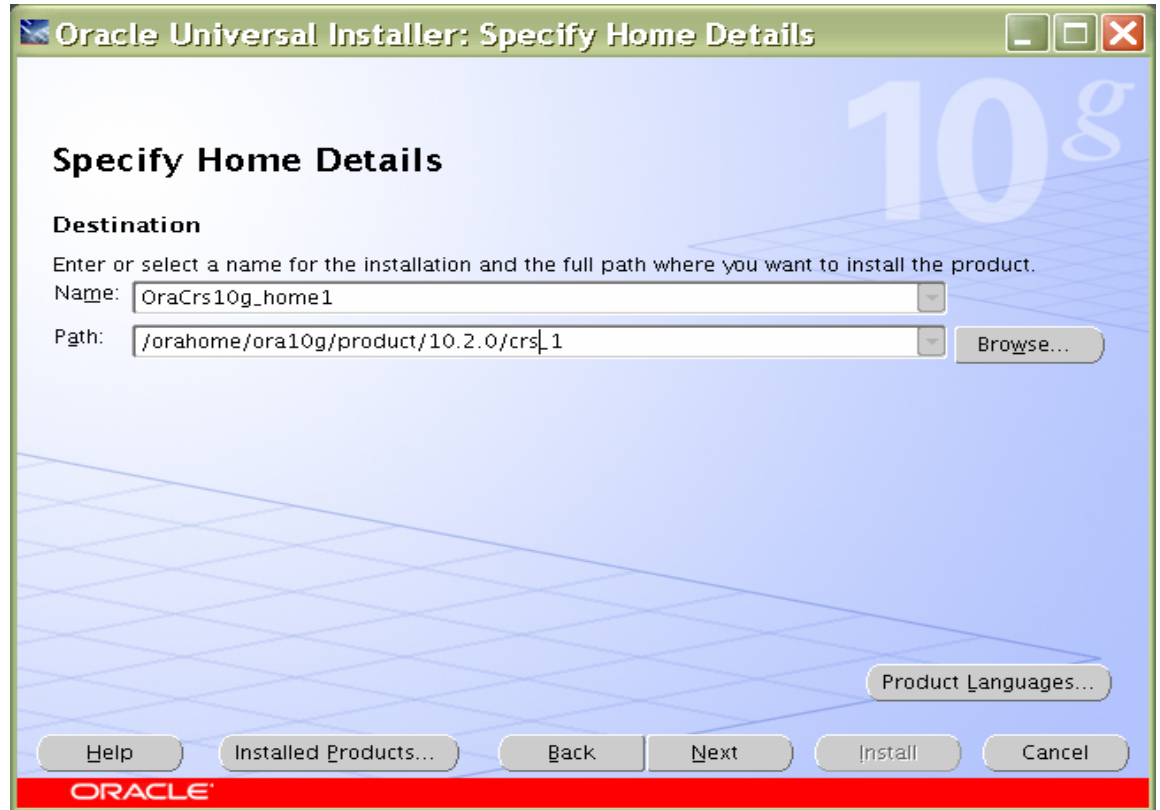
Oracle Universal Installer: Specify Home Details

10g

Specify Home Details

Destination

Enter or select a name for the installation and the full path where you want to install the product.

Name: OraCrs10g_home1

Path: /orahome/ora10g/product/10.2.0/crs_1

Browse...

Product Languages...

Help

Installed Products...

Back

Next

Install

Cancel

ORACLE